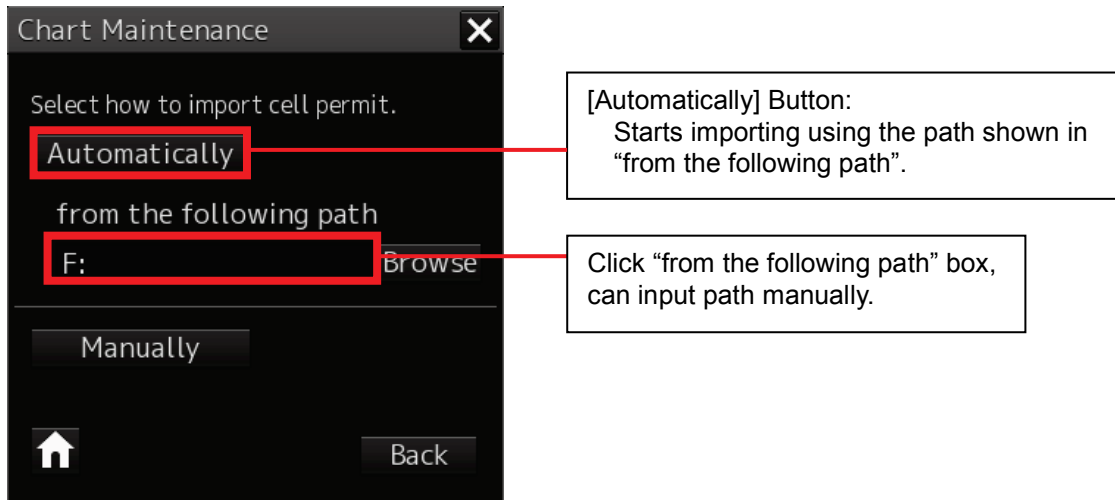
Chart Maintenance

Select how to import cell permit.

Automatically

from the following path

F:

Browse

Manually

Back

[Automatically] Button:
Starts importing using the path shown in “from the following path”.

Click “from the following path” box, can input path manually.